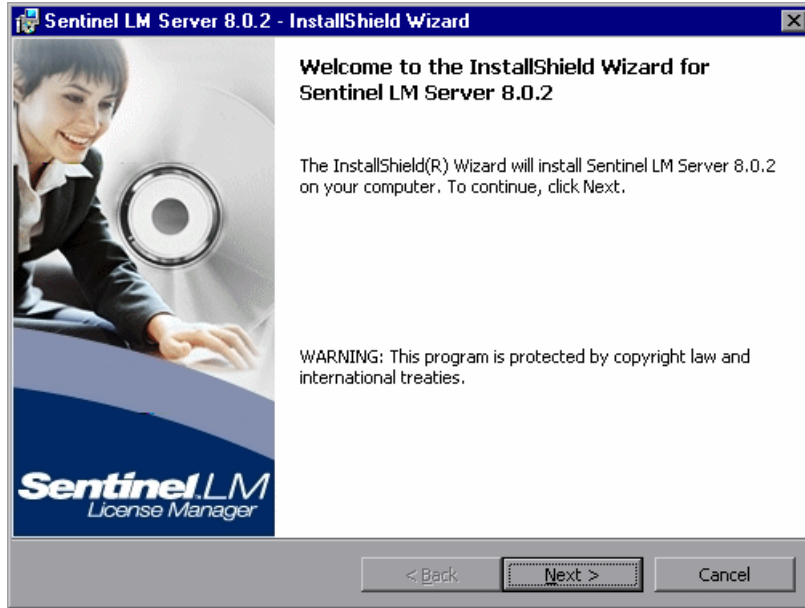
Sentinel LM Server 8.0.2 - InstallShield Wizard

Welcome to the InstallShield Wizard for Sentinel LM Server 8.0.2

The InstallShield(R) Wizard will install Sentinel LM Server 8.0.2 on your computer. To continue, click Next.

WARNING: This program is protected by copyright law and international treaties.

Sentinel LM
License Manager

< Back
Next >
Cancel